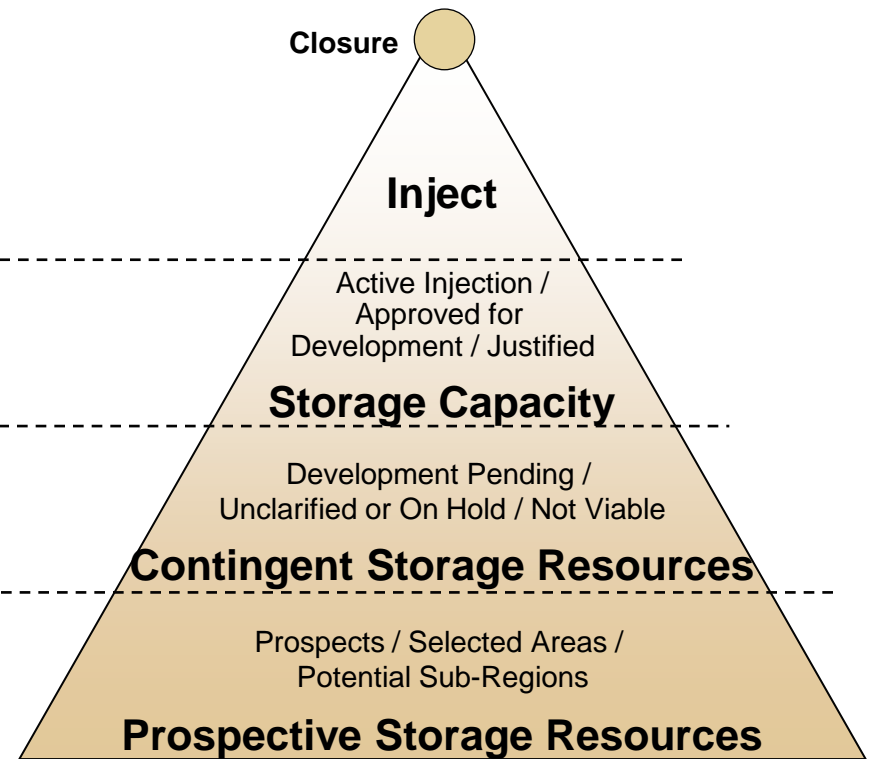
Closure

Inject

Active Injection / Approved for Development / Justified

Storage Capacity

Development Pending / Unclarified or On Hold / Not Viable

Contingent Storage Resources

Prospects / Selected Areas / Potential Sub-Regions

Prospective Storage Resources